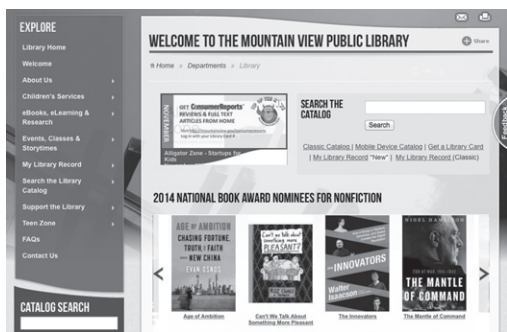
EXPLORE

Library Home

Welcome

About Us

Children's Services

eBooks, eLearning & Research

Events, Classes & Storytimes

My Library Record

Search the Library Catalog

Support the Library

Teen Zone

FAQs

Contact Us

CATALOG SEARCH

WELCOME TO THE MOUNTAIN VIEW PUBLIC LIBRARY

Share

Home » Departments » Library

NOVEMBER

GET ConsumerReports REVIEWS & FULL TEXT ARTICLES FROM HOME

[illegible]

Alligator Zone - Startups for Kids

SEARCH THE CATALOG

Search

Classic Catalog | Mobile Device Catalog | Get a Library Card | My Library Record "New" | My Library Record (Classic)

Feedback

2014 NATIONAL BOOK AWARD NOMINEES FOR NONFICTION

AGE OF AMBITION CHASING FORTUNE, TRUTH, AND FAITH IN THE NEW CHINA EVAN OSNOS

Can't we talk about something more PLEASANT?

THE INNOVATORS Walter Isaacson

NIGEL HAMILTON THE MANTLE OF COMMAND

Age of Ambition

Can't We Talk About Something More Pleasant

The Innovators

The Mantle of Command